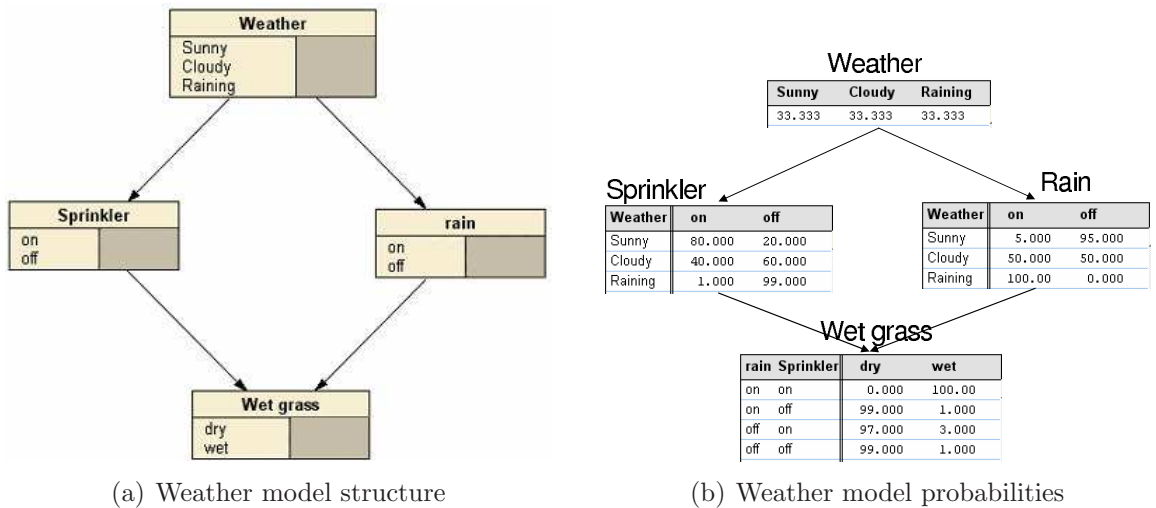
Weather
Sunny
Cloudy
Raining

Sprinkler
on
off

rain
on
off

Wet grass
dry
wet

(a) Weather model structure

Weather

| Sunny | Cloudy | Raining |
|---|---|---|
| 33.333 | 33.333 | 33.333 |

Sprinkler

| Weather | on | off |
|---|---|---|
| Sunny | 80.000 | 20.000 |
| Cloudy | 40.000 | 60.000 |
| Raining | 1.000 | 99.000 |

Rain

| Weather | on | off |
|---|---|---|
| Sunny | 5.000 | 95.000 |
| Cloudy | 50.000 | 50.000 |
| Raining | 100.00 | 0.000 |

Wet grass

| rain | Sprinkler | dry | wet |
|---|---|---|---|
| on | on | 0.000 | 100.00 |
| on | off | 99.000 | 1.000 |
| off | on | 97.000 | 3.000 |
| off | off | 99.000 | 1.000 |

(b) Weather model probabilities